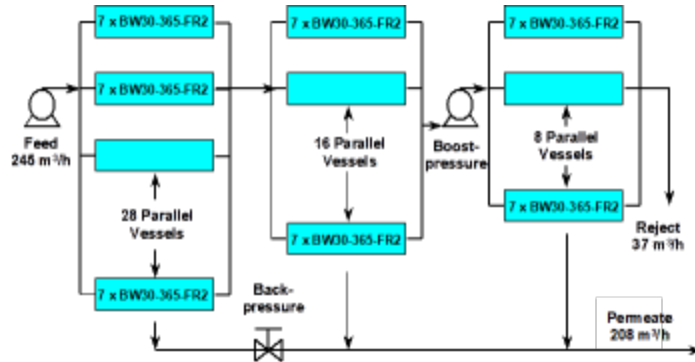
7 x BW30-365-FR2

7 x BW30-365-FR2

Feed
245 m$^3$/h

28 Parallel
Vessels

7 x BW30-365-FR2

7 x BW30-365-FR2

16 Parallel
Vessels

7 x BW30-365-FR2

Boost-
pressure

7 x BW30-365-FR2

8 Parallel
Vessels

7 x BW30-365-FR2

Reject
37 m$^3$/h

Back-
pressure

Permeate
208 m$^3$/h